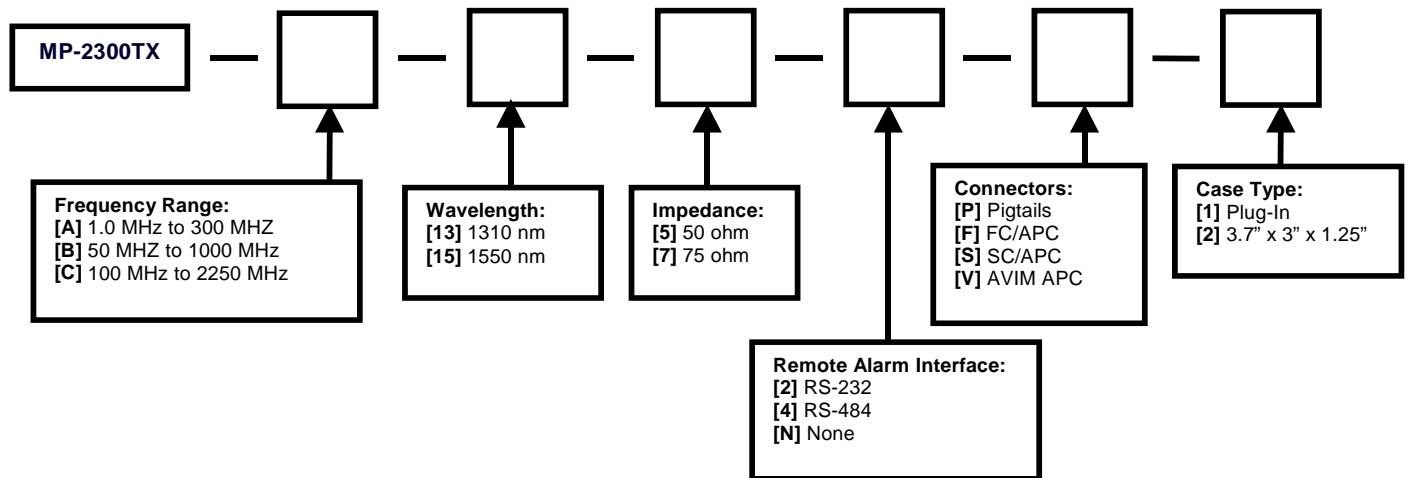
MP-2300TX

Frequency Range:
[A] 1.0 MHz to 300 MHZ
[B] 50 MHZ to 1000 MHz
[C] 100 MHz to 2250 MHz

Wavelength:
[13] 1310 nm
[15] 1550 nm

Impedance:
[5] 50 ohm
[7] 75 ohm

Remote Alarm Interface:
[2] RS-232
[4] RS-484
[N] None

Connectors:
[P] Pigtails
[F] FC/APC
[S] SC/APC
[V] AVIM APC

Case Type:
[1] Plug-In
[2] 3.7” x 3” x 1.25”